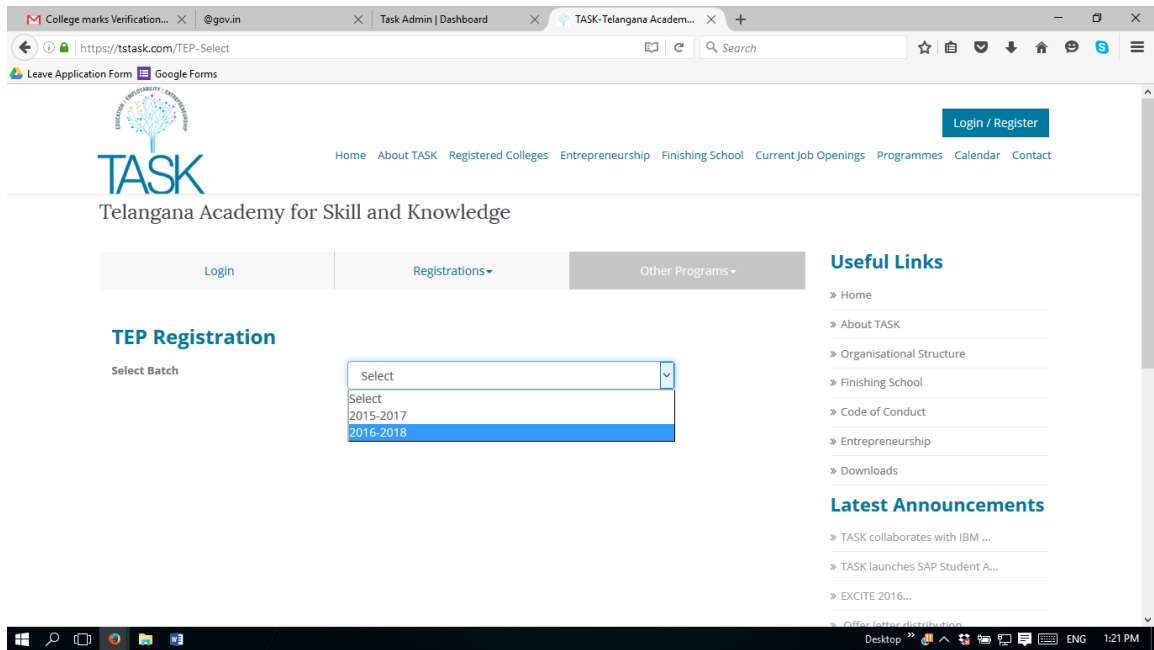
College marks Verification... × @gov.in × Task Admin | Dashboard × TASK-Telangana Academ... × +

https://tstask.com/TEP-Select

Search

Leave Application Form Google Forms

EDUCATION EMPLOYABILITY ENTREPRENEURSHIP

TASK

Login / Register

Home About TASK Registered Colleges Entrepreneurship Finishing School Current Job Openings Programmes Calendar Contact

Telangana Academy for Skill and Knowledge

Login Registrations▾ Other Programs▾

TEP Registration

Select Batch

Select

Select
2015-2017
2016-2018

Useful Links

» Home
» About TASK
» Organisational Structure
» Finishing School
» Code of Conduct
» Entrepreneurship
» Downloads

Latest Announcements

» TASK collaborates with IBM ...
» TASK launches SAP Student A...
» EXCITE 2016...
» Offer letter distribution

Desktop » ENG 1:21 PM